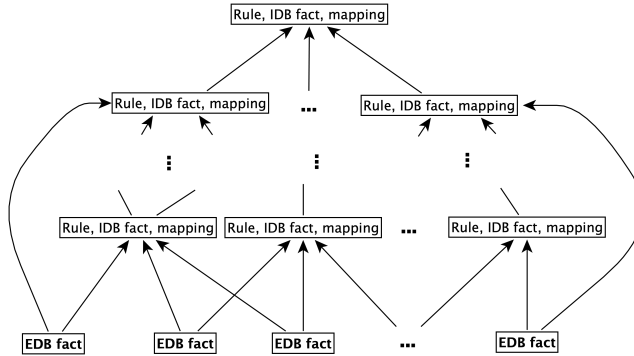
Rule, IDB fact, mapping

Rule, IDB fact, mapping ... Rule, IDB fact, mapping

⋮ ⋮ ⋮

Rule, IDB fact, mapping Rule, IDB fact, mapping ... Rule, IDB fact, mapping

EDB fact EDB fact EDB fact ... EDB fact